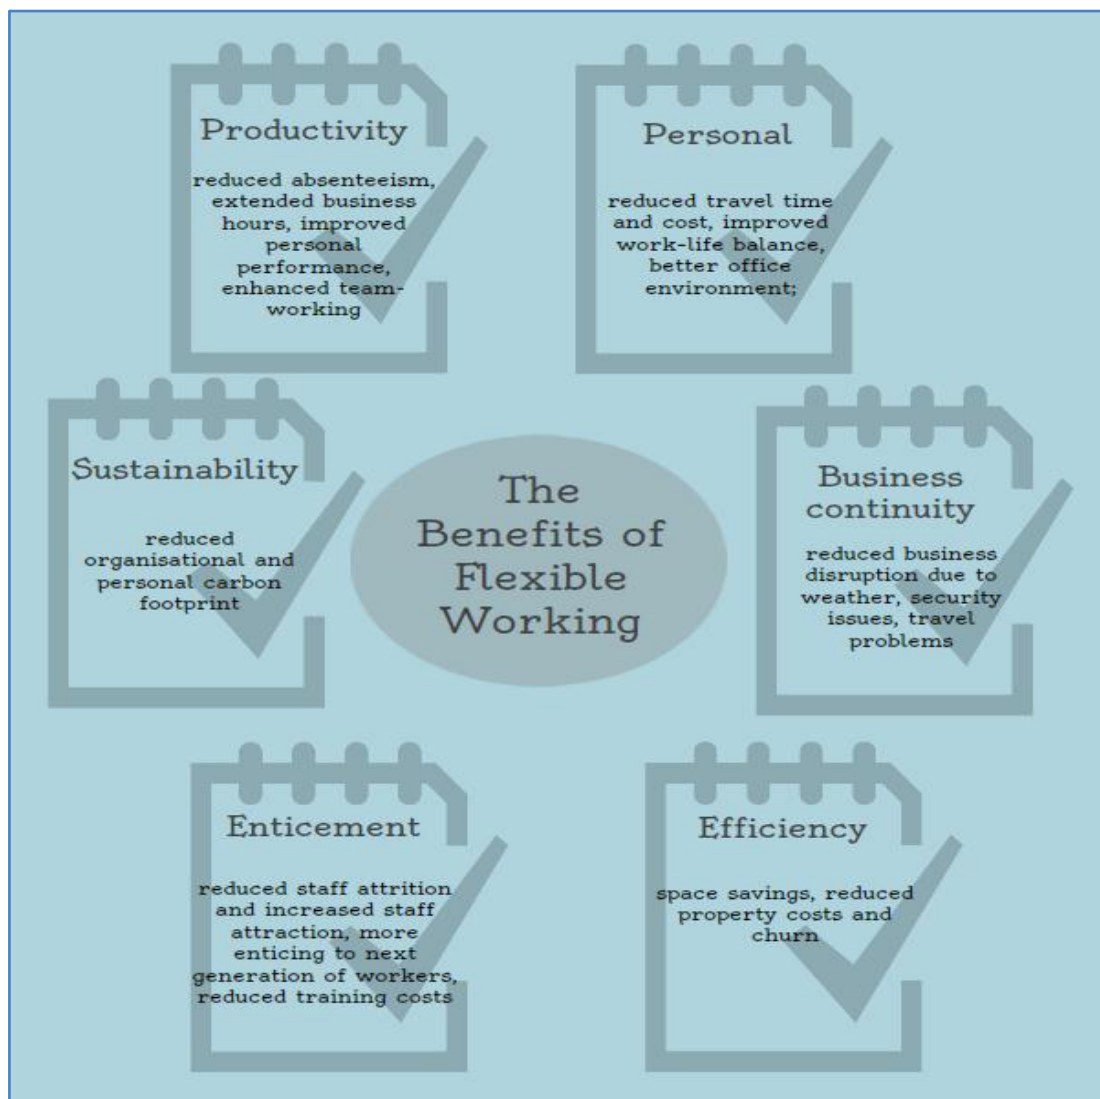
Productivity

reduced absenteeism, extended business hours, improved personal performance, enhanced team-working

Personal

reduced travel time and cost, improved work-life balance, better office environment;

Sustainability

reduced organisational and personal carbon footprint

The Benefits of Flexible Working

Business continuity

reduced business disruption due to weather, security issues, travel problems

Enticement

reduced staff attrition and increased staff attraction, more enticing to next generation of workers, reduced training costs

Efficiency

space savings, reduced property costs and churn